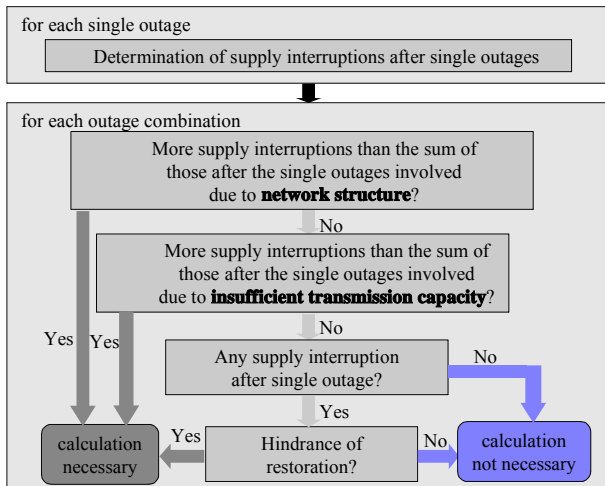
for each single outage

Determination of supply interruptions after single outages

for each outage combination

More supply interruptions than the sum of those after the single outages involved due to **network structure**?

No

More supply interruptions than the sum of those after the single outages involved due to **insufficient transmission capacity**?

No

Yes

Yes

Any supply interruption after single outage?

No

Yes

calculation necessary

Yes

Hindrance of restoration?

No

calculation not necessary